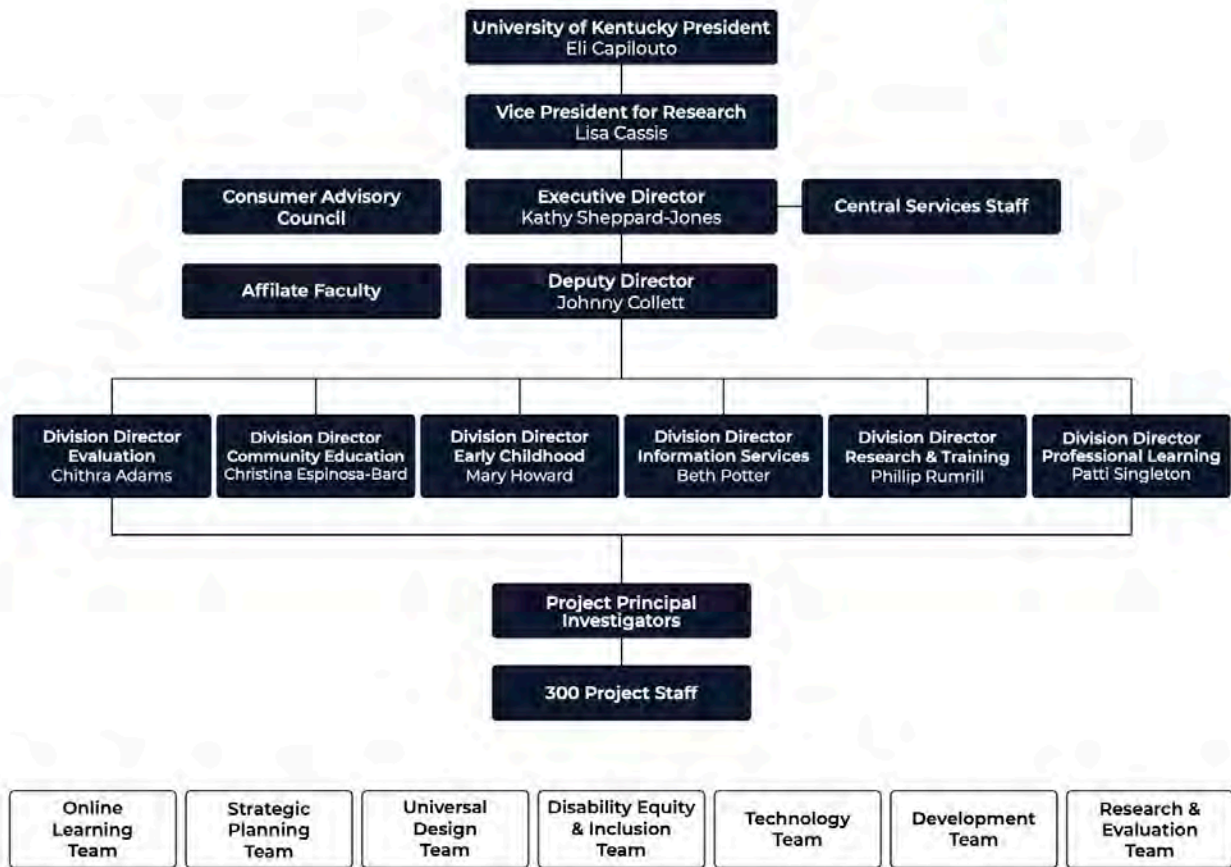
University of Kentucky President
Eli Capilouto

Vice President for Research
Lisa Cassis

Consumer Advisory Council

Executive Director
Kathy Sheppard-Jones

Central Services Staff

Affilate Faculty

Deputy Director
Johnny Collett

Division Director
Evaluation
Chithra Adams

Division Director
Community Education
Christina Espinosa-Bard

Division Director
Early Childhood
Mary Howard

Division Director
Information Services
Beth Potter

Division Director
Research & Training
Phillip Rumrill

Division Director
Professional Learning
Patti Singleton

Project Principal Investigators

300 Project Staff

Online Learning Team

Strategic Planning Team

Universal Design Team

Disability Equity & Inclusion Team

Technology Team

Development Team

Research & Evaluation Team